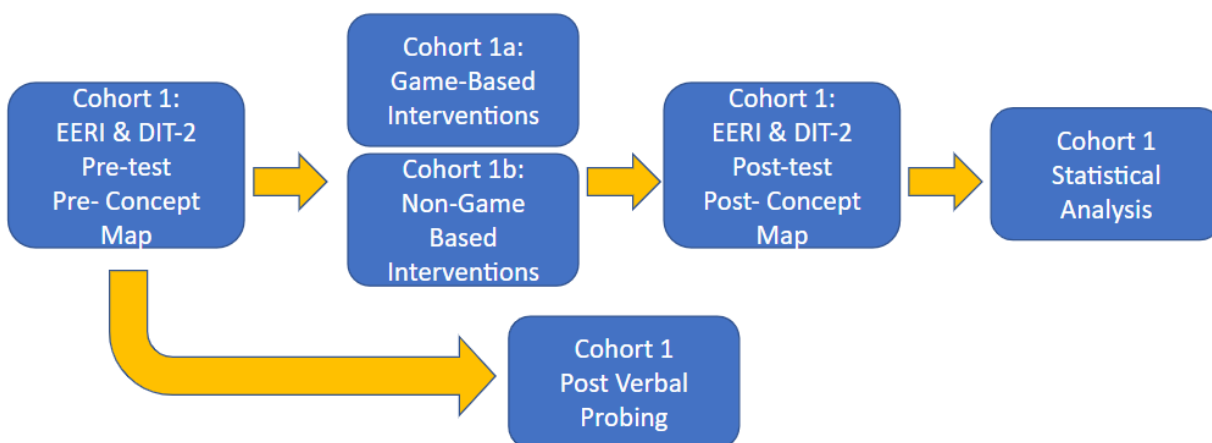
Cohort 1:
EERI & DIT-2
Pre-test
Pre- Concept
Map

Cohort 1a:
Game-Based
Interventions

Cohort 1b:
Non-Game
Based
Interventions

Cohort 1:
EERI & DIT-2
Post-test
Post- Concept
Map

Cohort 1
Statistical
Analysis

Cohort 1
Post Verbal
Probing